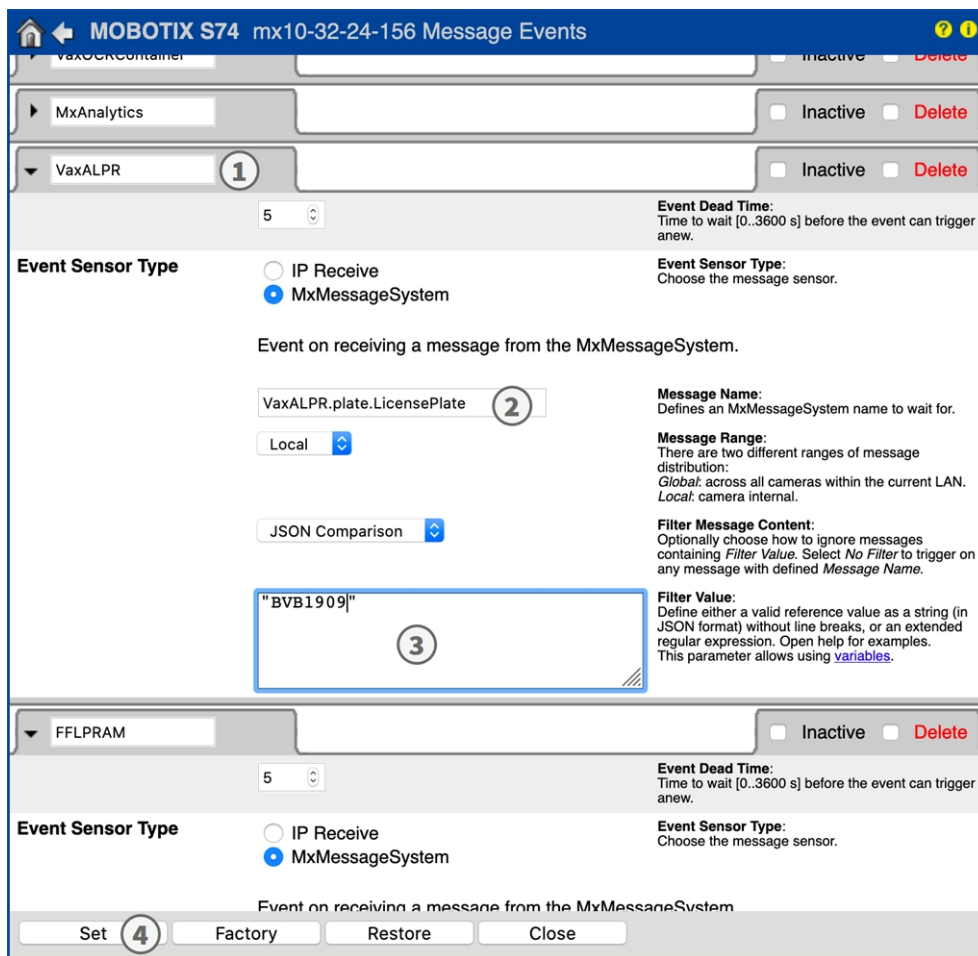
MOBOTIX S74 mx10-32-24-156 Message Events

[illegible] Inactive Delete

MxAnalytics Inactive Delete

VaxALPR 1 Inactive Delete

5

Event Dead Time: Time to wait [0..3600 s] before the event can trigger anew.

Event Sensor Type

IP Receive
MxMessageSystem

Event Sensor Type: Choose the message sensor.

Event on receiving a message from the MxMessageSystem.

VaxALPR.plate.LicensePlate 2

Message Name: Defines an MxMessageSystem name to wait for.

Local

Message Range: There are two different ranges of message distribution: *Global*: across all cameras within the current LAN. *Local*: camera internal.

JSON Comparison

Filter Message Content: Optionally choose how to ignore messages containing *Filter Value*. Select *No Filter* to trigger on any message with defined *Message Name*.

"BVB1909"

3

Filter Value: Define either a valid reference value as a string (in JSON format) without line breaks, or an extended regular expression. Open help for examples. This parameter allows using variables.

FFLPRAM Inactive Delete

5

Event Dead Time: Time to wait [0..3600 s] before the event can trigger anew.

Event Sensor Type

IP Receive
MxMessageSystem

Event Sensor Type: Choose the message sensor.

Event on receiving a message from the MxMessageSystem.

Set 4 Factory Restore Close